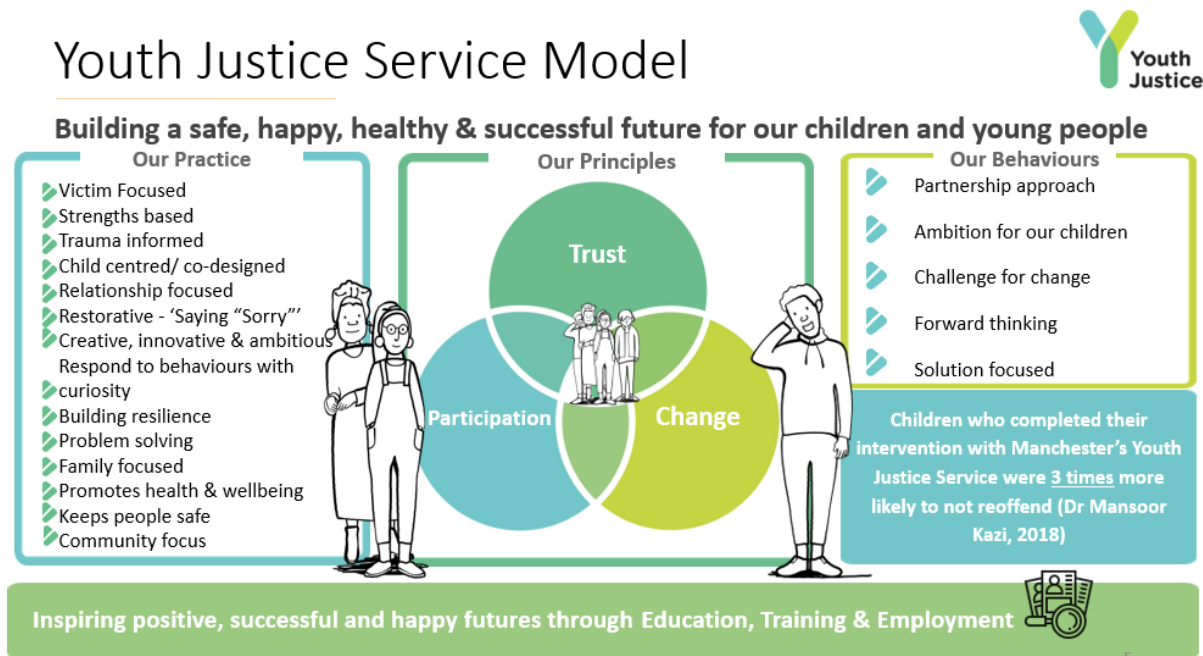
Youth Justice Service Model

Youth Justice

Building a safe, happy, healthy & successful future for our children and young people

Our Practice

Victim Focused
Strengths based
Trauma informed
Child centred/ co-designed
Relationship focused
Restorative - 'Saying "Sorry"'
Creative, innovative & ambitious
Respond to behaviours with curiosity
Building resilience
Problem solving
Family focused
Promotes health & wellbeing
Keeps people safe
Community focus

Our Principles

Trust

Participation

Change

Our Behaviours

Partnership approach
Ambition for our children
Challenge for change
Forward thinking
Solution focused

Children who completed their intervention with Manchester's Youth Justice Service were 3 times more likely to not reoffend (Dr Mansoor Kazi, 2018)

Inspiring positive, successful and happy futures through Education, Training & Employment